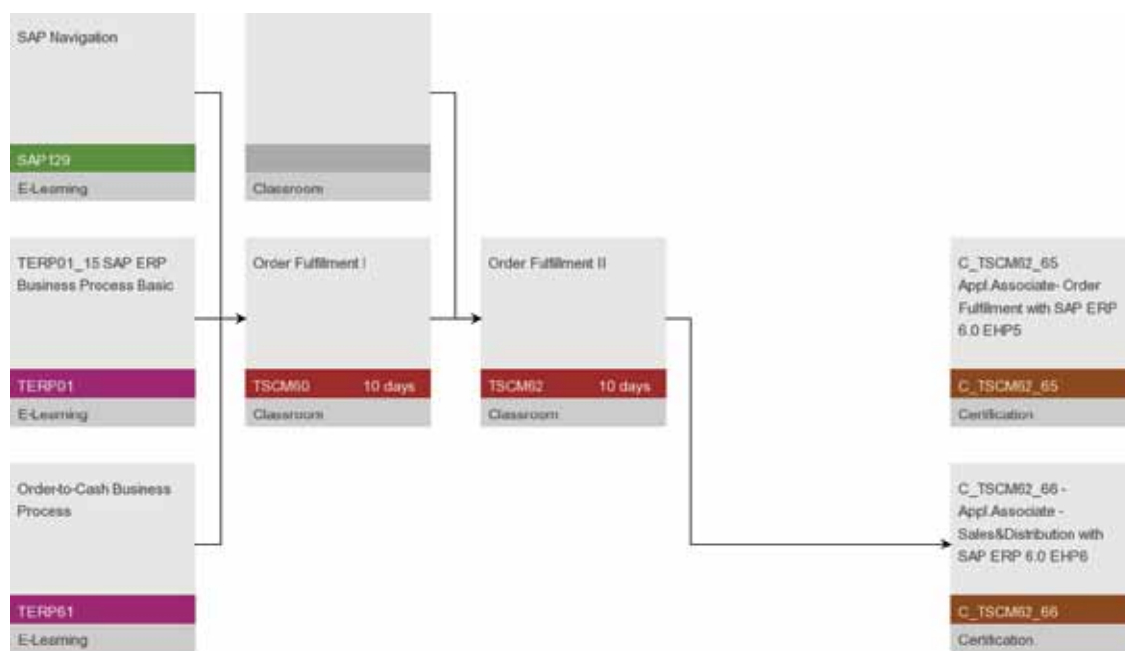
SAP Navigation

SAP129

E-Learning

TERP01_15 SAP ERP Business Process Basic

TERP01

E-Learning

Order-to-Cash Business Process

TERP61

E-Learning

Classroom

Order Fulfillment I

TSCM60 10 days

Classroom

Order Fulfillment II

TSCM62 10 days

Classroom

C_TSCM62_65 Appl.Associate- Order Fulfillment with SAP ERP 6.0 EHP5

C_TSCM62_65

Certification

C_TSCM62_66 - Appl.Associate - Sales&Distribution with SAP ERP 6.0 EHP6

C_TSCM62_66

Certification